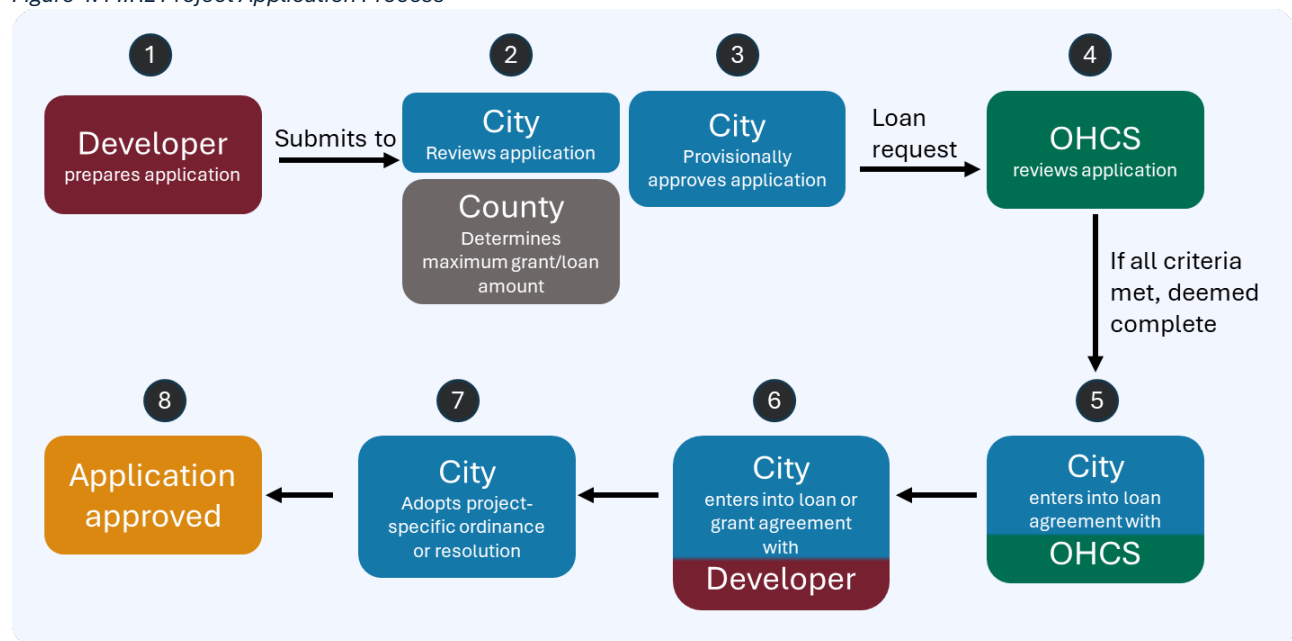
Figure 4: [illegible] Project Application Process

1

Developer
prepares application

Submits to

2

City
Reviews application

County
Determines maximum grant/loan amount

3

City
Provisionally approves application

Loan request

4

OHCS
reviews application

If all criteria met, deemed complete

5

City
enters into loan agreement with
OHCS

6

City
enters into loan or grant agreement with
Developer

7

City
Adopts project-specific ordinance or resolution

8

Application approved